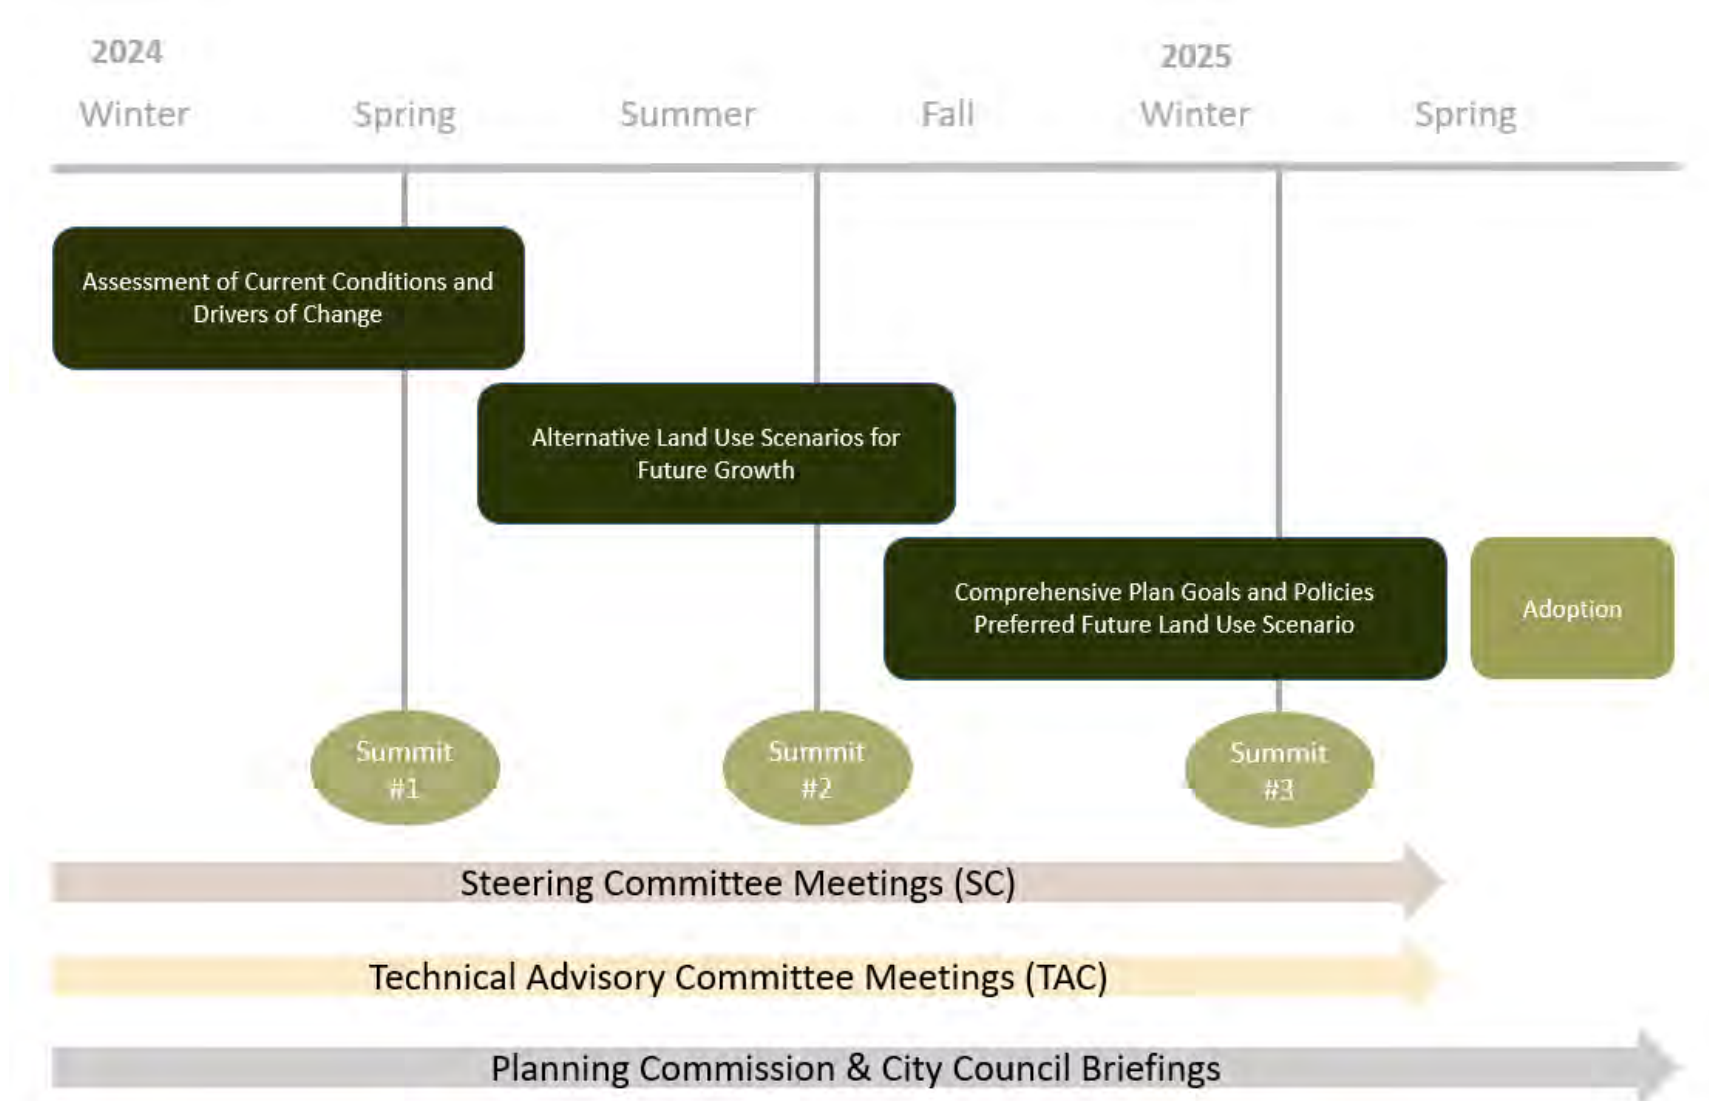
2024

Winter Spring Summer Fall

2025

Winter Spring

Assessment of Current Conditions and Drivers of Change

Alternative Land Use Scenarios for Future Growth

Comprehensive Plan Goals and Policies Preferred Future Land Use Scenario

Adoption

Summit #1

Summit #2

Summit #3

Steering Committee Meetings (SC)

Technical Advisory Committee Meetings (TAC)

Planning Commission & City Council Briefings